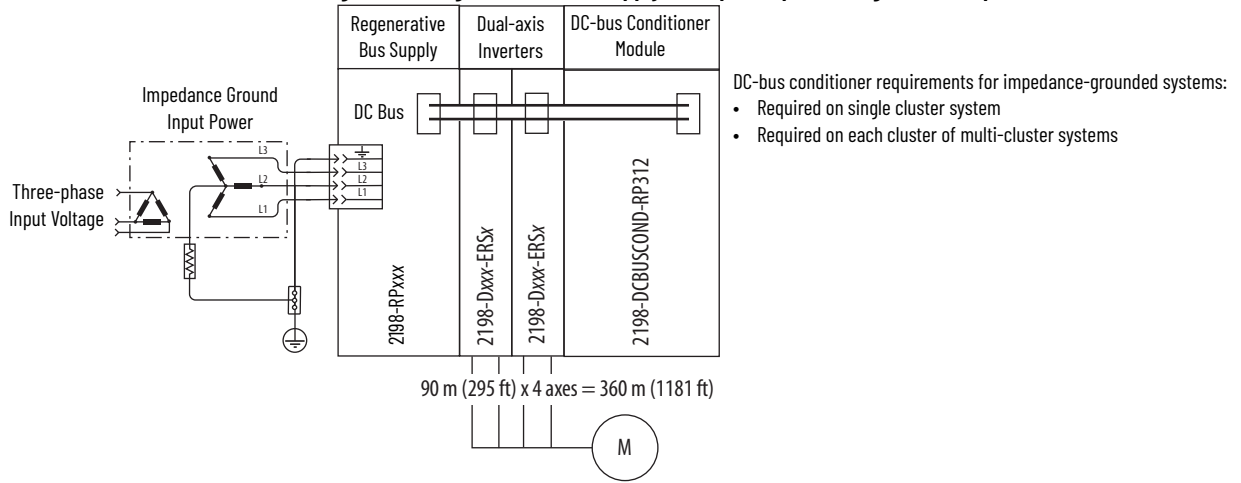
Regenerative Bus Supply

Dual-axis Inverters

DC-bus Conditioner Module

DC-bus conditioner requirements for impedance-grounded systems:
• Required on single cluster system
• Required on each cluster of multi-cluster systems

Impedance Ground Input Power

DC Bus

Three-phase Input Voltage

L3
L2
L1

L3
L2
L1

2198-RPxxx

2198-Dxxx-ERSx

2198-Dxxx-ERSx

2198-DCBUSCOND-RP312

90 m (295 ft) x 4 axes = 360 m (1181 ft)

M